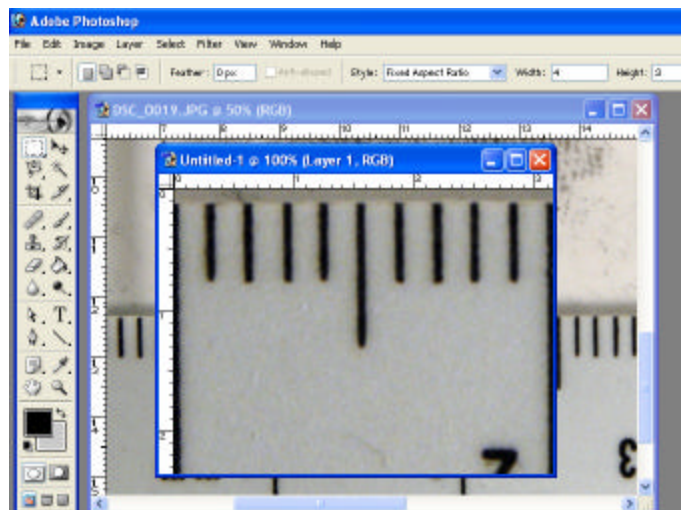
Adobe Photoshop
File Edit Image Layer Select Filter View Window Help
Feather: 0 px Anti-aliased Style: Fixed Aspect Ratio Width: 4 Height: 3
DSC_0019.JPG @ 50% (RGB)
Untitled-1 @ 100% (Layer 1, RGB)
7 8 9 10 11 12 13 14
0 1 2
7
3